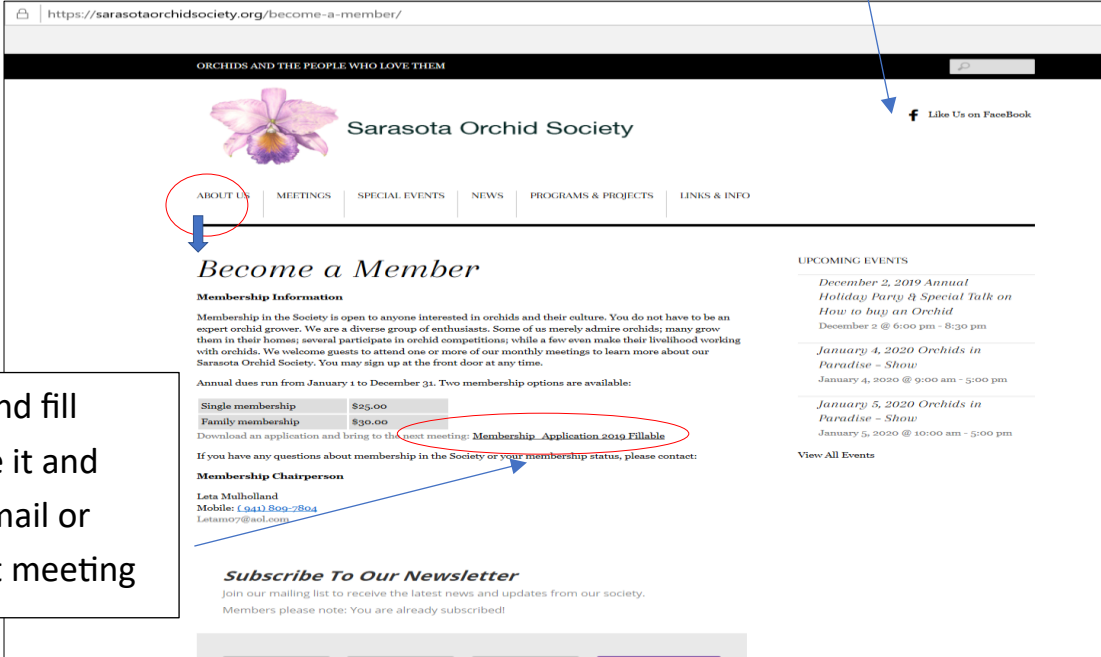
https://sarasotaorchidsociety.org/become-a-member/

ORCHIDS AND THE PEOPLE WHO LOVE THEM

Sarasota Orchid Society

Like Us on FaceBook

ABOUT US | MEETINGS | SPECIAL EVENTS | NEWS | PROGRAMS & PROJECTS | LINKS & INFO

Become a Member

Membership Information

Membership in the Society is open to anyone interested in orchids and their culture. You do not have to be an expert orchid grower. We are a diverse group of enthusiasts. Some of us merely admire orchids; many grow them in their homes; several participate in orchid competitions; while a few even make their livelihood working with orchids. We welcome guests to attend one or more of our monthly meetings to learn more about our Sarasota Orchid Society. You may sign up at the front door at any time.

Annual dues run from January 1 to December 31. Two membership options are available:

| Single membership | $25.00 |
|---|---|
| Family membership | $30.00 |

Download an application and bring to the next meeting: Membership Application 2019 Fillable

If you have any questions about membership in the Society or your membership status, please contact:

Membership Chairperson

Leta Mulholland
Mobile: (941) 809-7804
Letam07@aol.com

nd fill
e it and
mail or
t meeting

UPCOMING EVENTS

December 2, 2019 Annual Holiday Party & Special Talk on How to buy an Orchid
December 2 @ 6:00 pm - 8:30 pm

January 4, 2020 Orchids in Paradise - Show
January 4, 2020 @ 9:00 am - 5:00 pm

January 5, 2020 Orchids in Paradise - Show
January 5, 2020 @ 10:00 am - 5:00 pm

View All Events

Subscribe To Our Newsletter
Join our mailing list to receive the latest news and updates from our society.
Members please note: You are already subscribed!